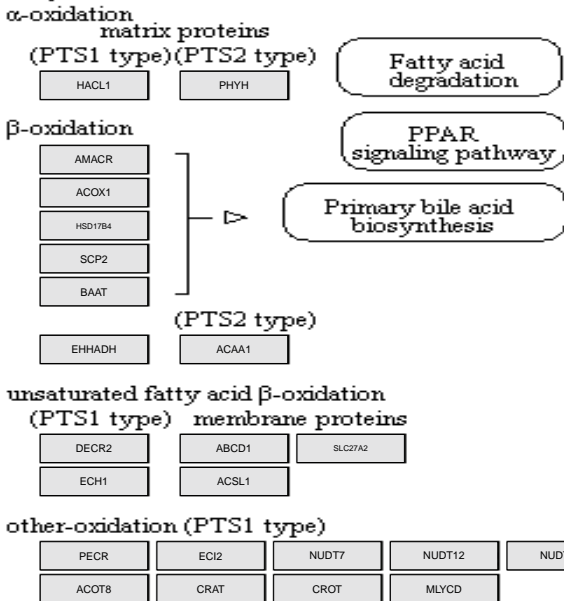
α-oxidation
matrix proteins
(PTS1 type) (PTS2 type)

HACL1
PHYH

Fatty acid degradation

β-oxidation

PPAR signaling pathway

AMACR
ACOX1
HSD17B4
SCP2
BAAT

Primary bile acid biosynthesis

(PTS2 type)

EHHADH
ACAA1

unsaturated fatty acid β-oxidation
(PTS1 type) membrane proteins

DECR2
ABCD1
SLC27A2
ECH1
ACSL1

other-oxidation (PTS1 type)

PECR
ECI2
NUDT7
NUDT12
NUD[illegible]
ACOT8
CRAT
CROT
MLYCD